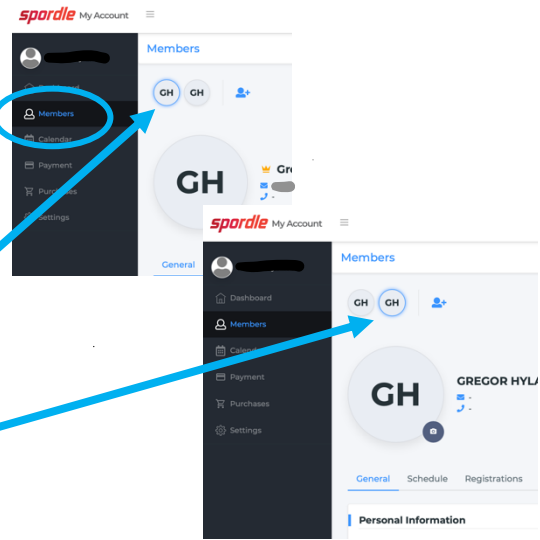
spordle My Account

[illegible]
Members
Calendar
Payment
Purchases
Settings

Members

GH GH

GH

Gre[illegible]
-

General

spordle My Account

Dashboard
Members
Calendar
Payment
Purchases
Settings

Members

GH GH

GH

GREGOR HYLA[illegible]
-
-

General Schedule Registrations

Personal Information